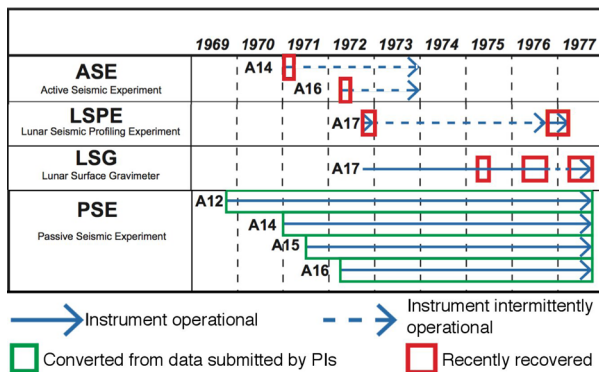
| | 1969 | 1970 | 1971 | 1972 | 1973 | 1974 | 1975 | 1976 | 1977 |
|---|---|---|---|---|---|---|---|---|---|
| **ASE** Active Seismic Experiment | | A14 | | | | | | | |
| | | | A16 | | | | | | |
| **LSPE** Lunar Seismic Profiling Experiment | | | | A17 | | | | | |
| **LSG** Lunar Surface Gravimeter | | | | A17 | | | | | |
| **PSE** Passive Seismic Experiment | A12 | | | | | | | | |
| | | A14 | | | | | | | |
| | | | A15 | | | | | | |
| | | | A16 | | | | | | |

Instrument operational

Instrument intermittently operational

Converted from data submitted by PIs

Recently recovered